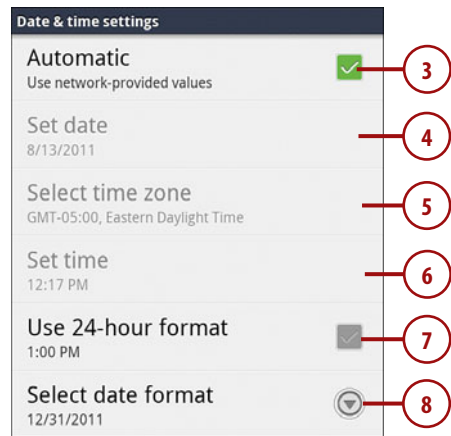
Date & time settings

Automatic
Use network-provided values

3

Set date
8/13/2011

4

Select time zone
GMT-05:00, Eastern Daylight Time

5

Set time
12:17 PM

6

Use 24-hour format
1:00 PM

7

Select date format
12/31/2011

8